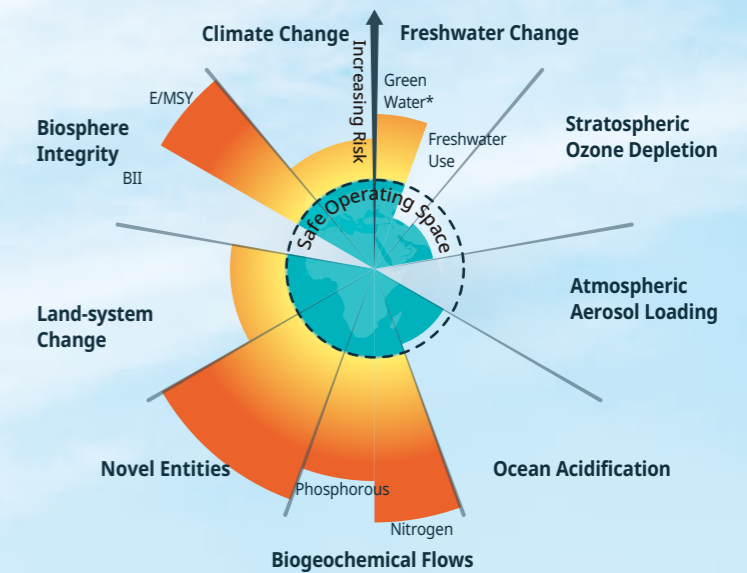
Climate Change

Increasing Risk

Freshwater Change

Green Water*

Freshwater Use

Stratospheric Ozone Depletion

E/MSY

Biosphere Integrity

BII

Safe Operating Space

Atmospheric Aerosol Loading

Land-system Change

Novel Entities

Ocean Acidification

Phosphorous

Nitrogen

Biogeochemical Flows